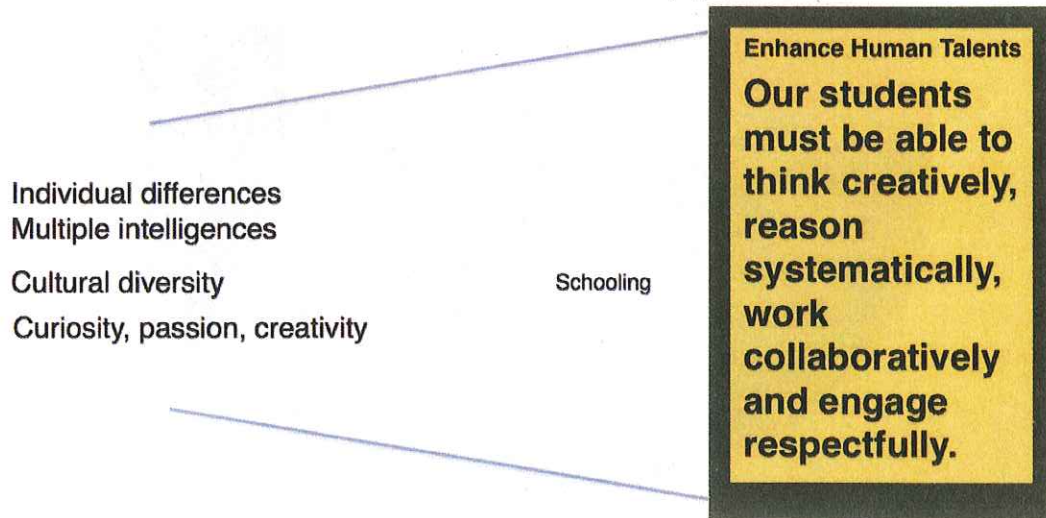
Individual differences
Multiple intelligences
Cultural diversity
Curiosity, passion, creativity

Schooling

Enhance Human Talents
Our students must be able to think creatively, reason systematically, work collaboratively and engage respectfully.